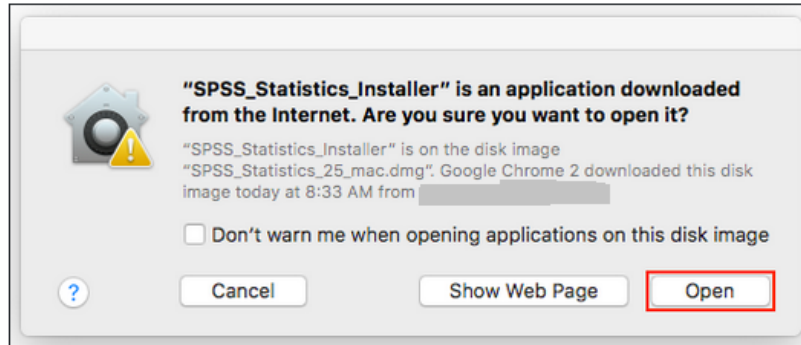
"SPSS_Statistics_Installer" is an application downloaded from the Internet. Are you sure you want to open it?

"SPSS_Statistics_Installer" is on the disk image "SPSS_Statistics_25_mac.dmg". Google Chrome 2 downloaded this disk image today at 8:33 AM from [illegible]

Don't warn me when opening applications on this disk image

?

Cancel

Show Web Page

Open